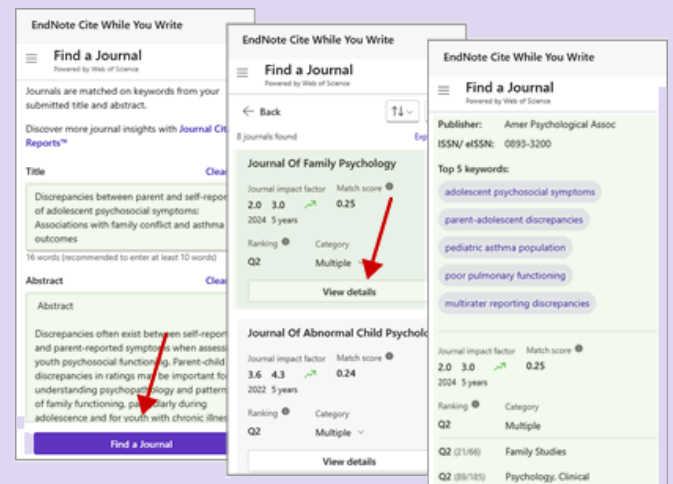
EndNote Cite While You Write

Find a Journal
Powered by Web of Science

Journals are matched on keywords from your submitted title and abstract.

Discover more journal insights with Journal Cit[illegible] Reports™

Title
Clea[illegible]

Discrepancies between parent and self-repor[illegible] of adolescent psychosocial symptoms: Associations with family conflict and asthma outcomes

16 words (recommended to enter at least 10 words)

Abstract
Clea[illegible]

Abstract

Discrepancies often exist between self-report and parent-reported symptoms when assess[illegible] youth psychosocial functioning. Parent-child discrepancies in ratings may be important for understanding psychopathology and pattern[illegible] of family functioning, particularly during adolescence and for youth with chronic illnes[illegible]

Find a Journal

EndNote Cite While You Write

Find a Journal
Powered by Web of Science

Back

8 journals found
Exp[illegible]

Journal Of Family Psychology
Journal impact factor
2.0 3.0
2024 5 years
Match score
0.25
Ranking
Q2
Category
Multiple
View details

Journal Of Abnormal Child Psycholo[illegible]
Journal impact factor
3.6 4.3
2022 5 years
Match score
0.24
Ranking
Q2
Category
Multiple
View details

EndNote Cite While You Write

Find a Journal
Powered by Web of Science

Publisher: Amer Psychological Assoc
ISSN/ eISSN: 0893-3200

Top 5 keywords:
adolescent psychosocial symptoms
parent-adolescent discrepancies
pediatric asthma population
poor pulmonary functioning
multirater reporting discrepancies

Journal impact factor
2.0 3.0
2024 5 years
Match score
0.25
Ranking
Q2
Category
Multiple

Q2 (21/66) Family Studies
Q2 (89/185) Psychology, Clinical